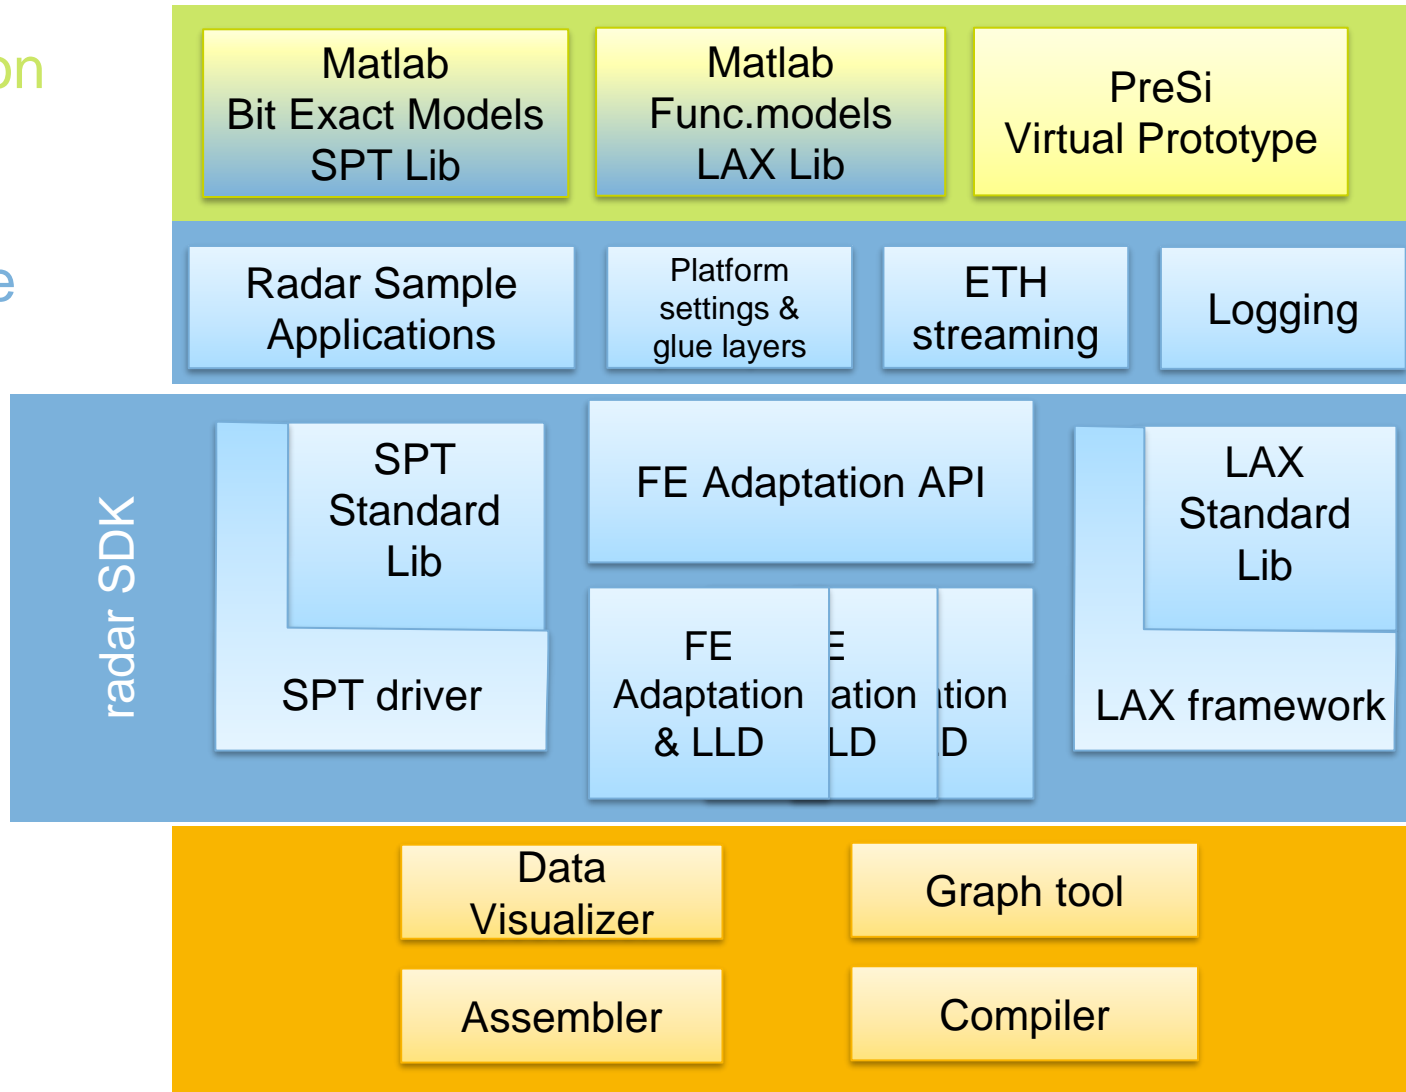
on

e

Matlab
Bit Exact Models
SPT Lib

Matlab
Func.models
LAX Lib

PreSi
Virtual Prototype

Radar Sample Applications

Platform settings & glue layers

ETH streaming

Logging

radar SDK

SPT Standard Lib

SPT driver

FE Adaptation API

FE Adaptation & LLD

E ation LD

ition D

LAX Standard Lib

LAX framework

Data Visualizer

Graph tool

Assembler

Compiler